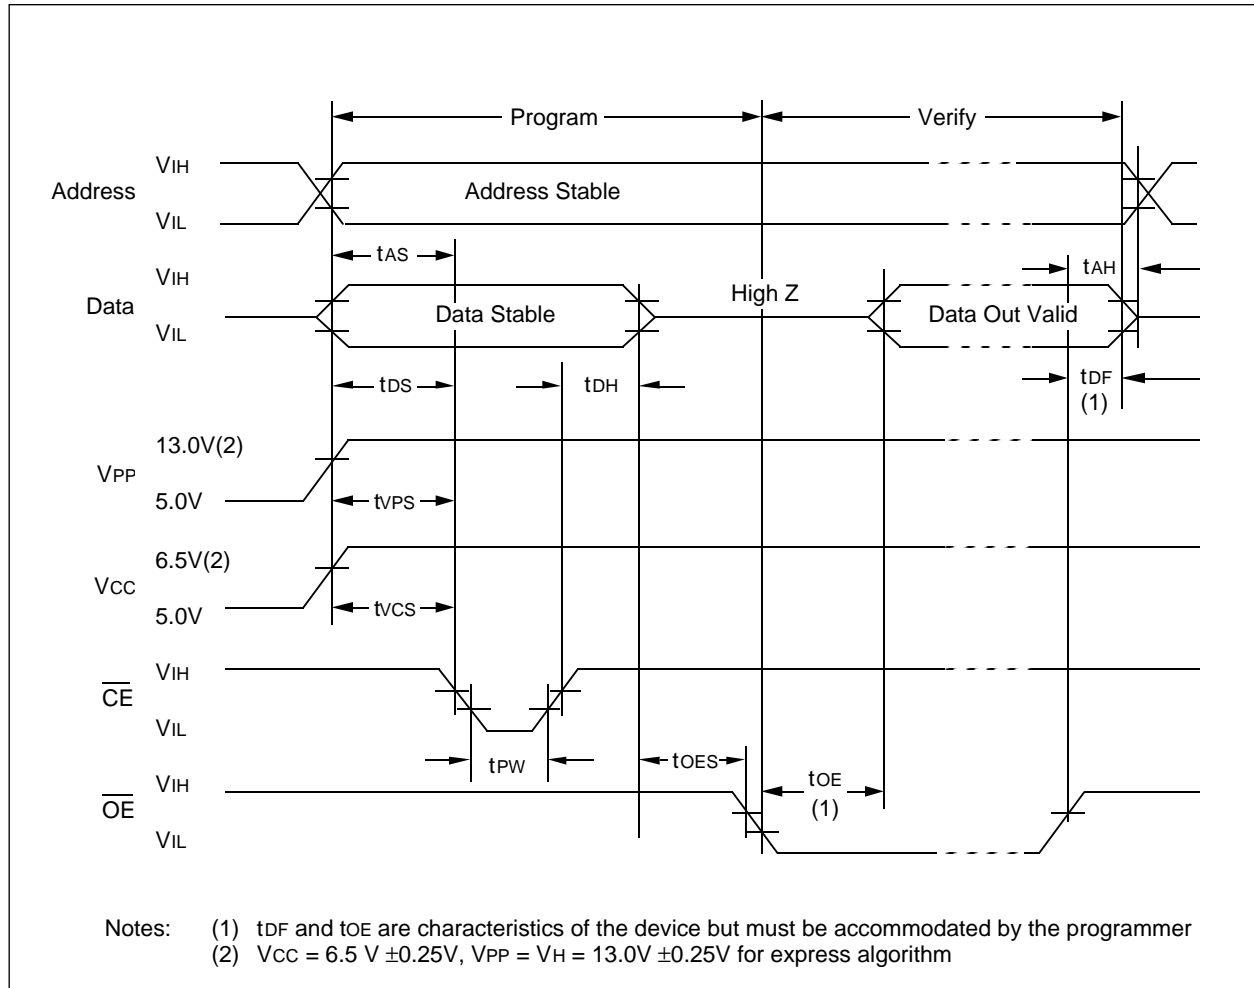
Program

Verify

Address

VIH

VIL

Address Stable

tAS

Data

VIH

VIL

Data Stable

High Z

Data Out Valid

tAH

tDS

tDH

tDF
(1)

VPP

13.0V(2)

5.0V

tVPS

VCC

6.5V(2)

5.0V

tVCS

$\overline{CE}$

VIH

VIL

tPW

tOES

$\overline{OE}$

VIH

VIL

tOE
(1)

Notes: (1) tDF and tOE are characteristics of the device but must be accommodated by the programmer
(2) VCC = 6.5 V ±0.25V, VPP = VH = 13.0V ±0.25V for express algorithm